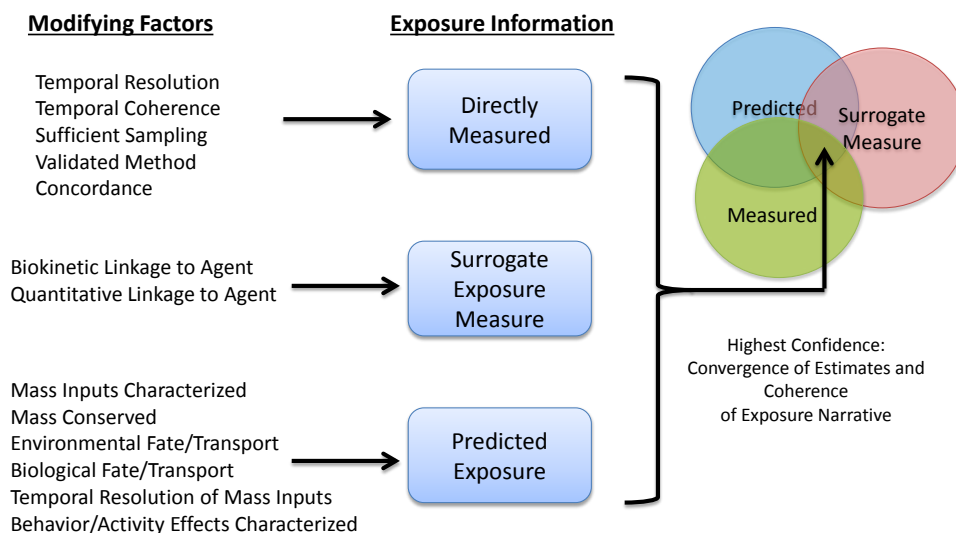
Modifying Factors

Exposure Information

Temporal Resolution
Temporal Coherence
Sufficient Sampling
Validated Method
Concordance

Directly Measured

Biokinetic Linkage to Agent
Quantitative Linkage to Agent

Surrogate Exposure Measure

Mass Inputs Characterized
Mass Conserved
Environmental Fate/Transport
Biological Fate/Transport
Temporal Resolution of Mass Inputs
Behavior/Activity Effects Characterized

Predicted Exposure

Predicted

Surrogate Measure

Measured

Highest Confidence: Convergence of Estimates and Coherence of Exposure Narrative